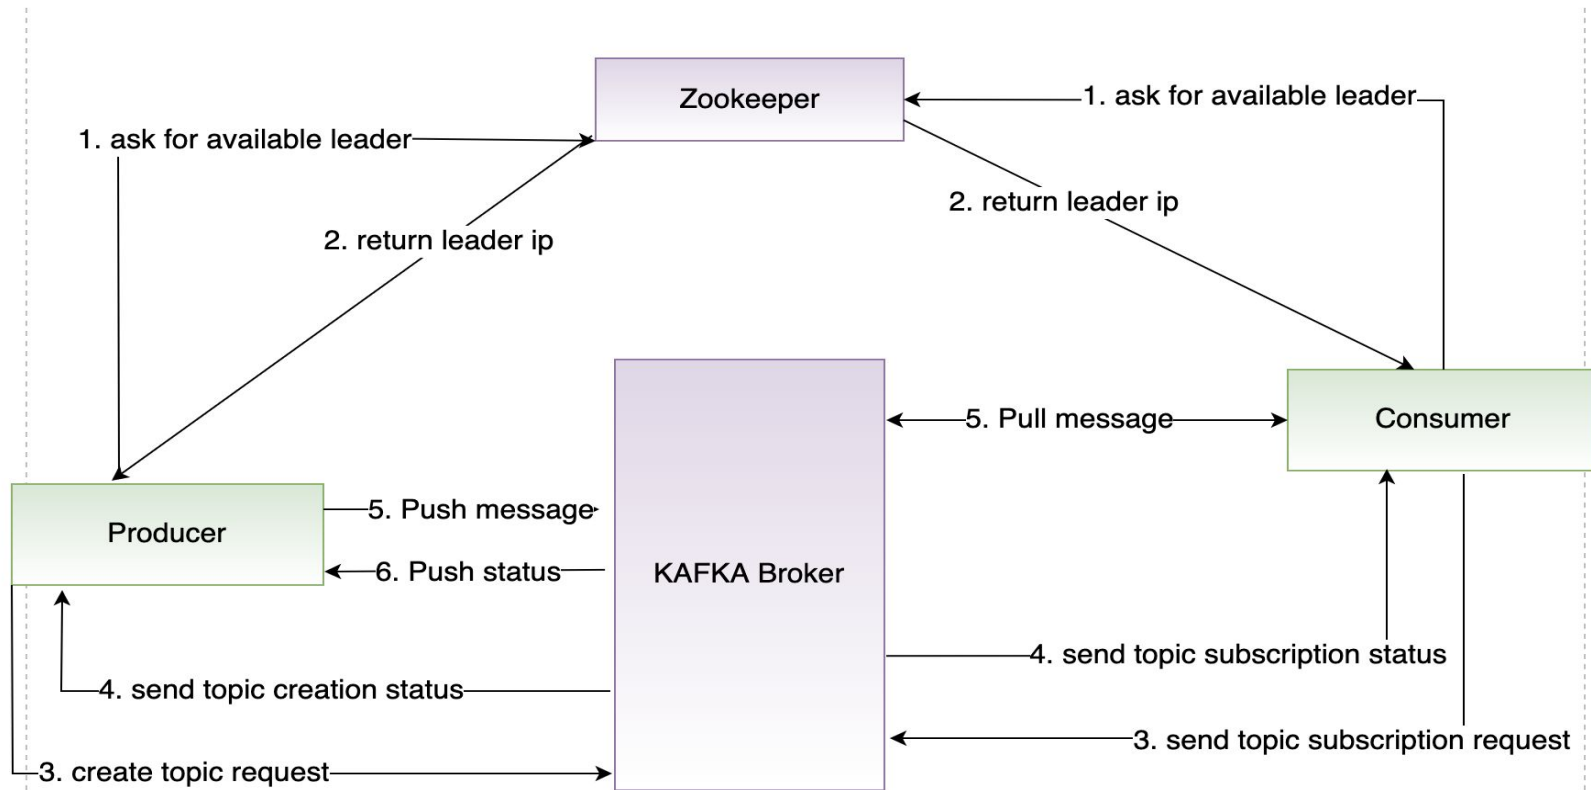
Zookeeper

1. ask for available leader

1. ask for available leader

2. return leader ip

2. return leader ip

5. Pull message

Consumer

Producer

5. Push message

6. Push status

KAFKA Broker

4. send topic subscription status

4. send topic creation status

3. send topic subscription request

3. create topic request